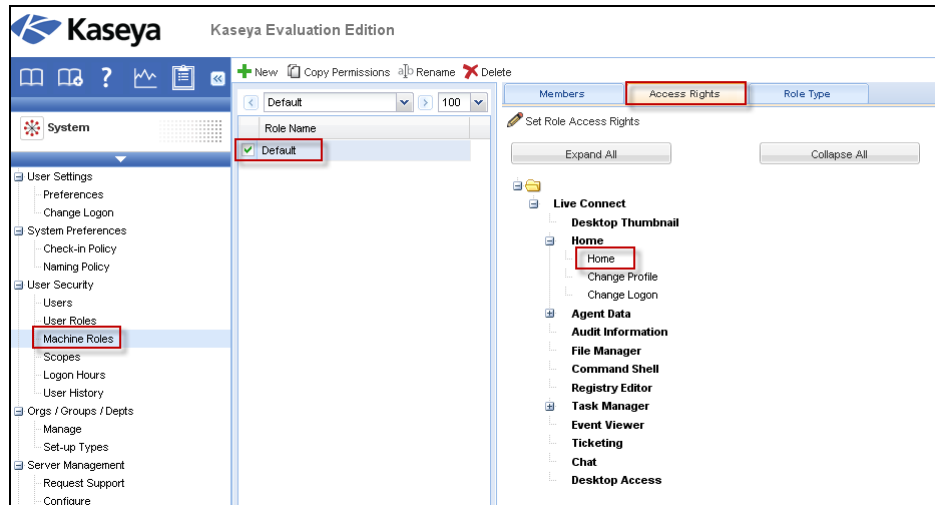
Kaseya

Kaseya Evaluation Edition

System

User Settings
Preferences
Change Logon
System Preferences
Check-in Policy
Naming Policy
User Security
Users
User Roles
Machine Roles
Scopes
Logon Hours
User History
Orgs / Groups / Depts
Manage
Set-up Types
Server Management
Request Support
Configure

New Copy Permissions Rename Delete

Default 100

Role Name
Default

Members Access Rights Role Type

Set Role Access Rights

Expand All Collapse All

Live Connect
Desktop Thumbnail
Home
Home
Change Profile
Change Logon
Agent Data
Audit Information
File Manager
Command Shell
Registry Editor
Task Manager
Event Viewer
Ticketing
Chat
Desktop Access